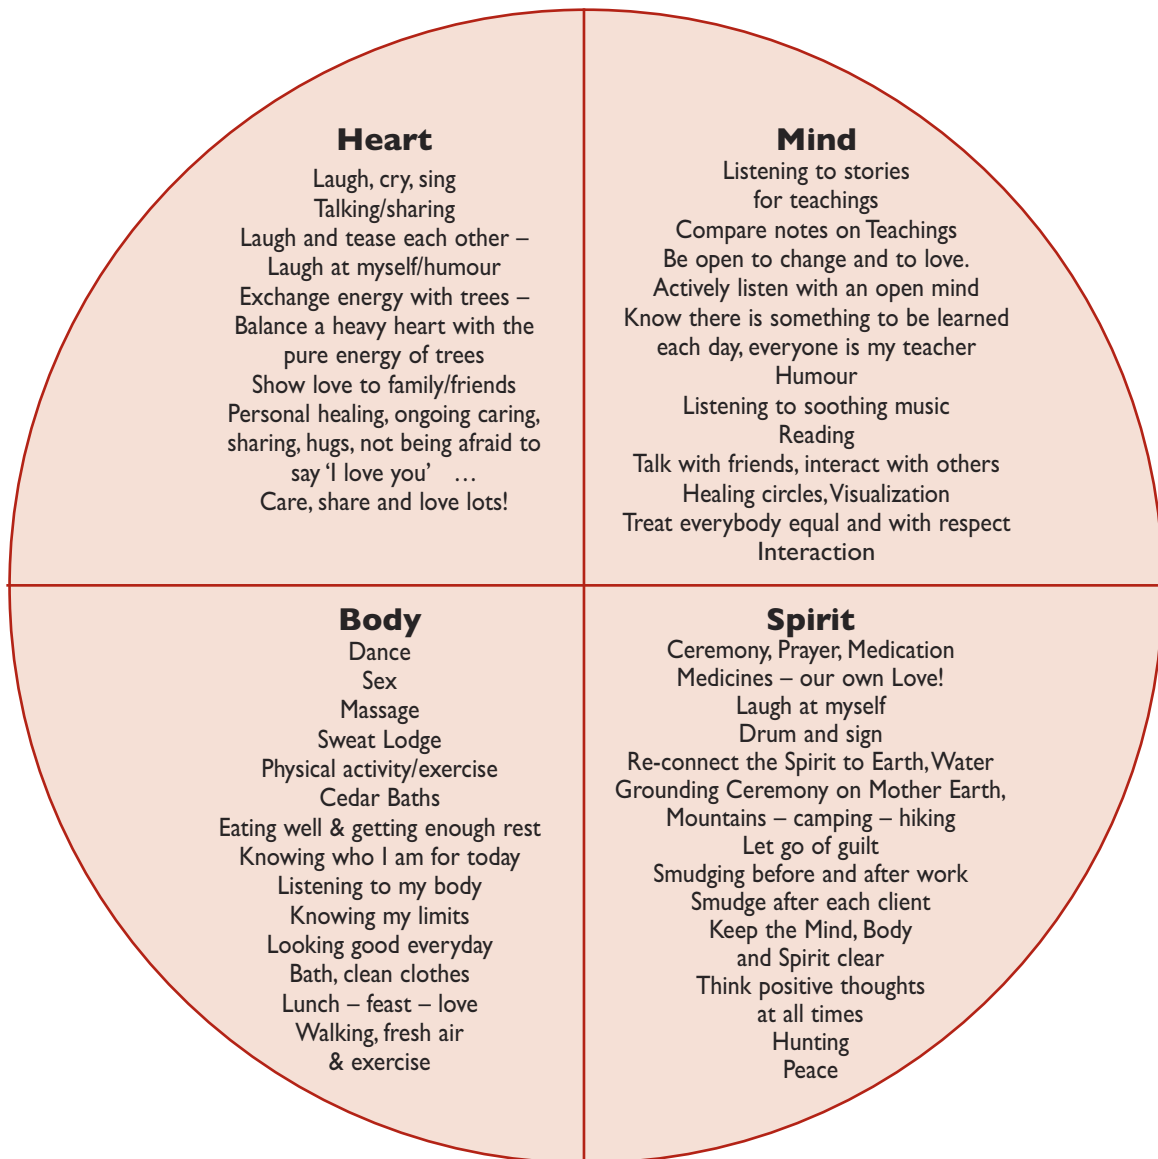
Heart
Laugh, cry, sing
Talking/sharing
Laugh and tease each other –
Laugh at myself/humour
Exchange energy with trees –
Balance a heavy heart with the pure energy of trees
Show love to family/friends
Personal healing, ongoing caring, sharing, hugs, not being afraid to say 'I love you' …
Care, share and love lots!

Mind
Listening to stories for teachings
Compare notes on Teachings
Be open to change and to love.
Actively listen with an open mind
Know there is something to be learned each day, everyone is my teacher
Humour
Listening to soothing music
Reading
Talk with friends, interact with others
Healing circles, Visualization
Treat everybody equal and with respect
Interaction

Body
Dance
Sex
Massage
Sweat Lodge
Physical activity/exercise
Cedar Baths
Eating well & getting enough rest
Knowing who I am for today
Listening to my body
Knowing my limits
Looking good everyday
Bath, clean clothes
Lunch – feast – love
Walking, fresh air & exercise

Spirit
Ceremony, Prayer, Medication
Medicines – our own Love!
Laugh at myself
Drum and sign
Re-connect the Spirit to Earth, Water
Grounding Ceremony on Mother Earth,
Mountains – camping – hiking
Let go of guilt
Smudging before and after work
Smudge after each client
Keep the Mind, Body and Spirit clear
Think positive thoughts at all times
Hunting
Peace